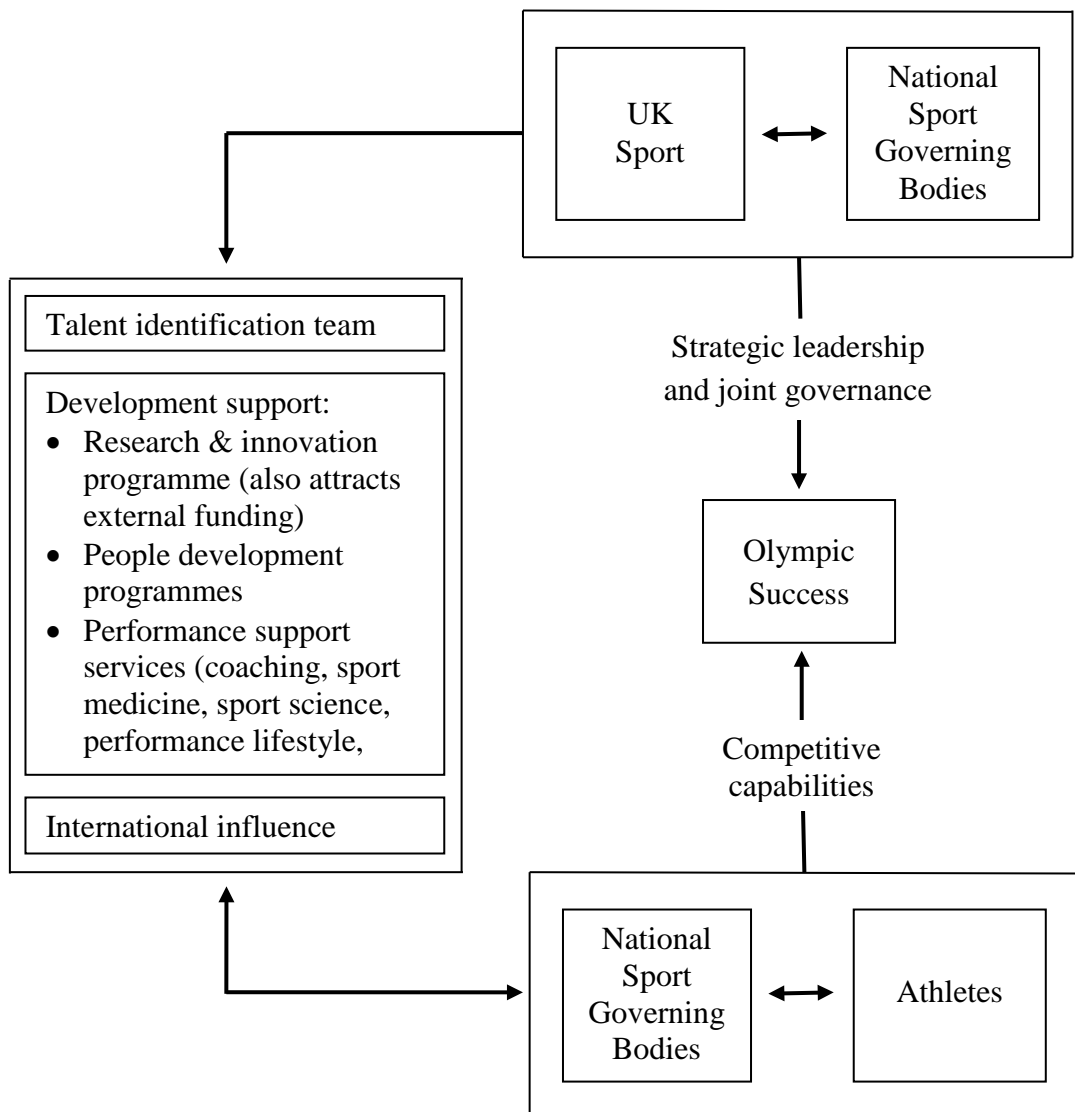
UK Sport

National Sport Governing Bodies

Talent identification team

Development support:
- Research & innovation programme (also attracts external funding)
- People development programmes
- Performance support services (coaching, sport medicine, sport science, performance lifestyle,

International influence

Strategic leadership and joint governance

Olympic Success

Competitive capabilities

National Sport Governing Bodies

Athletes